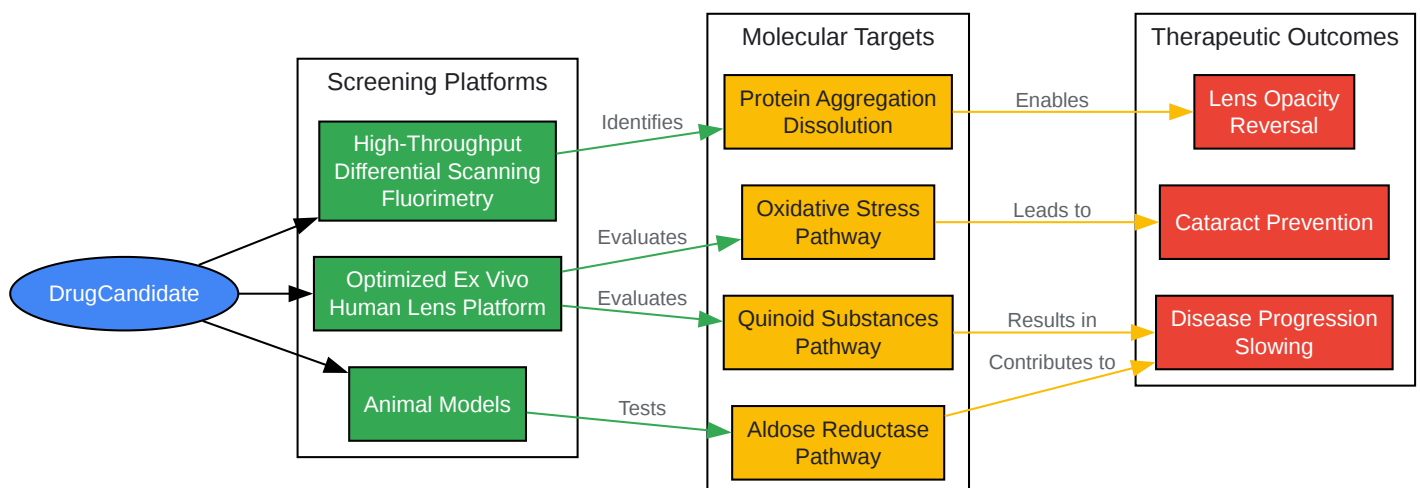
DrugCandidate

Screening Platforms

High-Throughput Differential Scanning Fluorimetry

Optimized Ex Vivo Human Lens Platform

Animal Models

Identifies

Evaluates

Evaluates

Tests

Molecular Targets

Protein Aggregation Dissolution

Oxidative Stress Pathway

Quinoid Substances Pathway

Aldose Reductase Pathway

Enables

Leads to

Results in

Contributes to

Therapeutic Outcomes

Lens Opacity Reversal

Cataract Prevention

Disease Progression Slowing